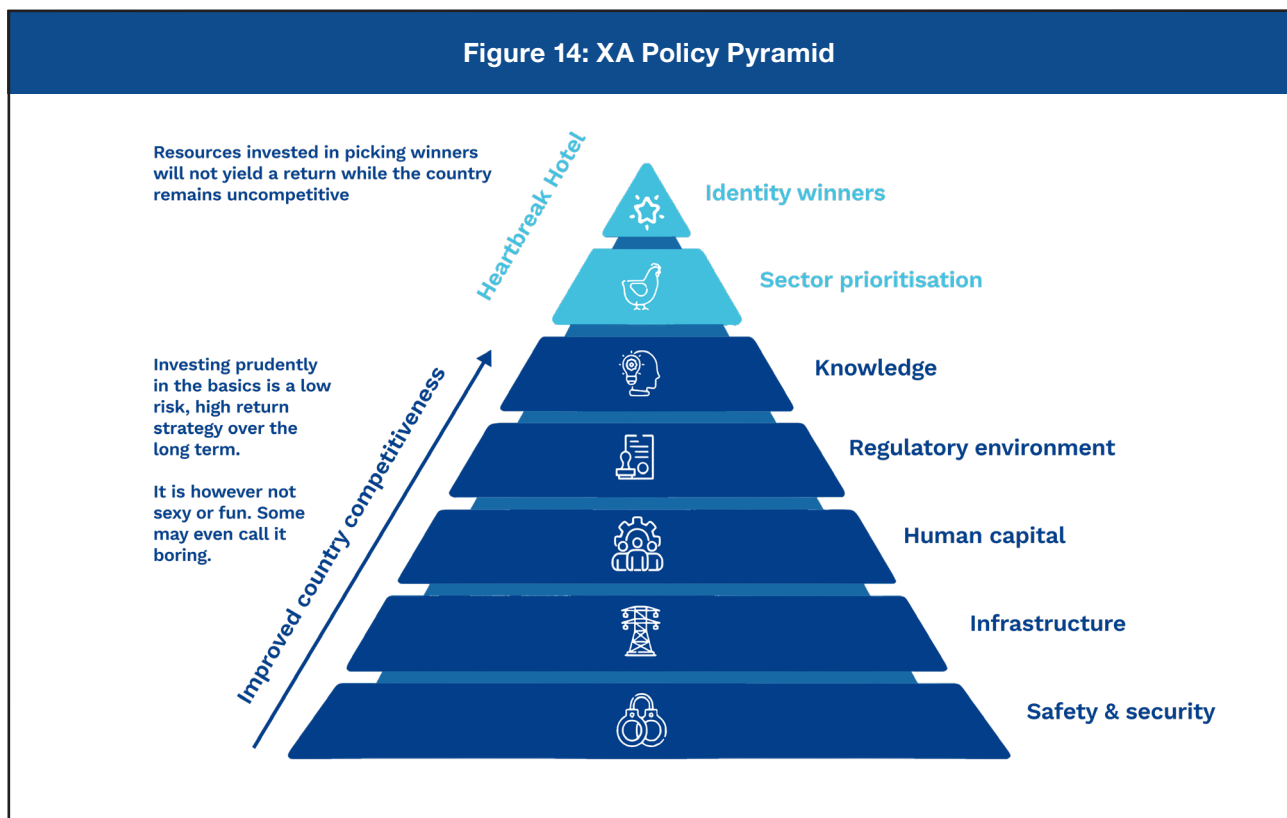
Figure 14: XA Policy Pyramid

Resources invested in picking winners will not yield a return while the country remains uncompetitive

Heartbreak Hotel

Identity winners

Sector prioritisation

Investing prudently in the basics is a low risk, high return strategy over the long term.

It is however not sexy or fun. Some may even call it boring.

Improved country competitiveness

Knowledge

Regulatory environment

Human capital

Infrastructure

Safety & security